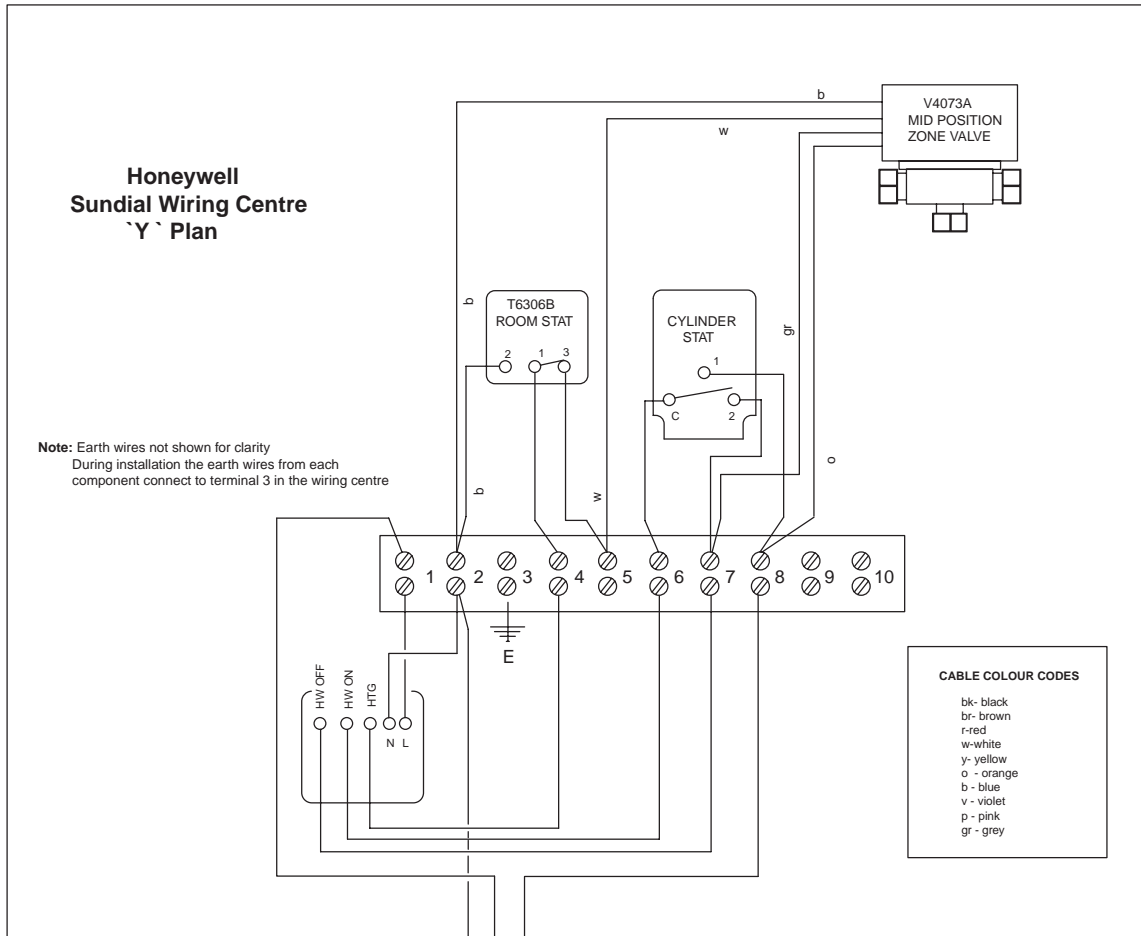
Honeywell
Sundial Wiring Centre
`Y ` Plan

V4073A
MID POSITION
ZONE VALVE

b

w

T6306B
ROOM STAT

2 1 3

CYLINDER
STAT

1

C 2

gr

b

Note: Earth wires not shown for clarity
During installation the earth wires from each component connect to terminal 3 in the wiring centre

b

w

o

1 2 3 4 5 6 7 8 9 10

E

HW OFF HW ON HTG

N L

CABLE COLOUR CODES

bk- black
br- brown
r-red
w-white
y- yellow
o - orange
b - blue
v - violet
p - pink
gr - grey